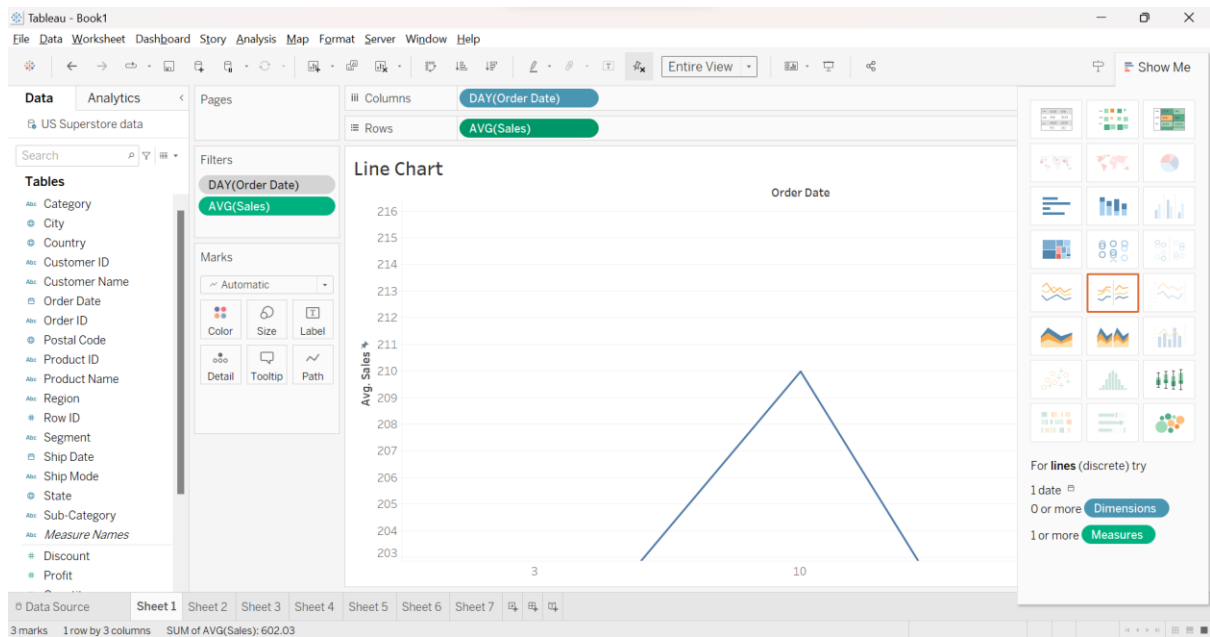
Tableau - Book1
File Data Worksheet Dashboard Story Analysis Map Format Server Window Help
Entire View
Show Me

Data Analytics
US Superstore data
Search
Tables
Category
City
Country
Customer ID
Customer Name
Order Date
Order ID
Postal Code
Product ID
Product Name
Region
Row ID
Segment
Ship Date
Ship Mode
State
Sub-Category
Measure Names
Discount
Profit

Pages
Filters
DAY(Order Date)
AVG(Sales)
Marks
Automatic
Color Size Label
Detail Tooltip Path

Columns DAY(Order Date)
Rows AVG(Sales)

Line Chart
Order Date
Avg. Sales
216
215
214
213
212
211
210
209
208
207
206
205
204
203
3
10

For **lines** (discrete) try
1 date
0 or more Dimensions
1 or more Measures

Data Source Sheet 1 Sheet 2 Sheet 3 Sheet 4 Sheet 5 Sheet 6 Sheet 7
3 marks 1 row by 3 columns SUM of AVG(Sales): 602.03